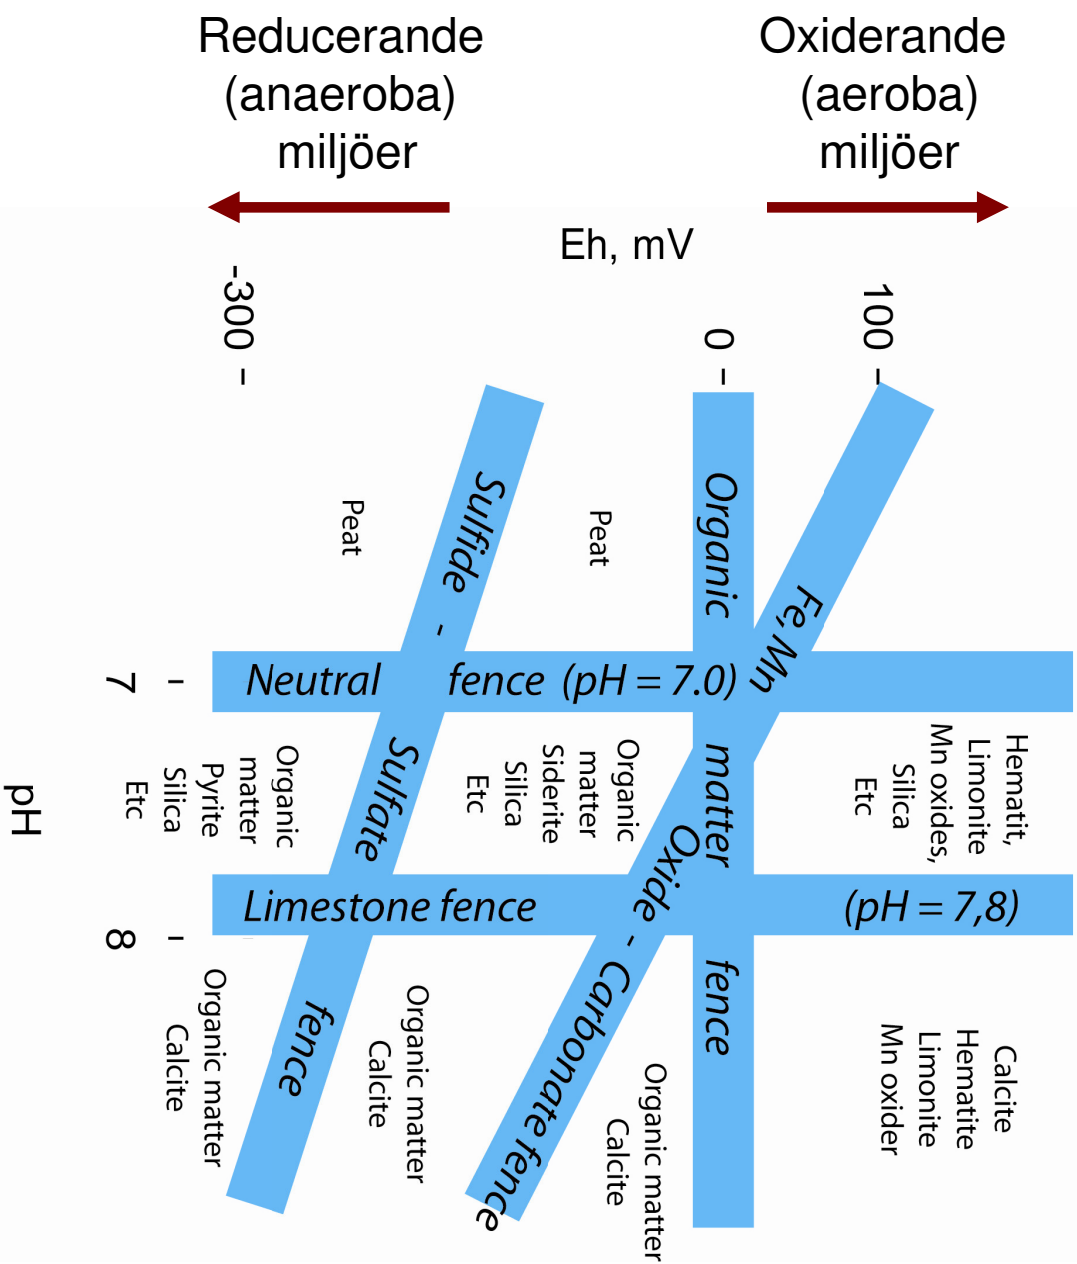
Reducerande (anaeroba) miljöer

Oxiderande (aeroba) miljöer

Eh, mV

-300 –

0 –

100 –

Sulfide - Sulfate fence

Organic matter fence

Fe, Mn Oxide - Carbonate fence

Neutral fence (pH = 7.0)

Limestone fence (pH = 7,8)

7 –

8 –

pH

Peat

Peat

Organic matter Pyrite Silica Etc

Organic matter Siderite Silica Etc

Hematit, Limonite Mn oxides, Silica Etc

Organic matter Calcite

Organic matter Calcite

Organic matter Calcite

Calcite Hematite Limonite Mn oxider